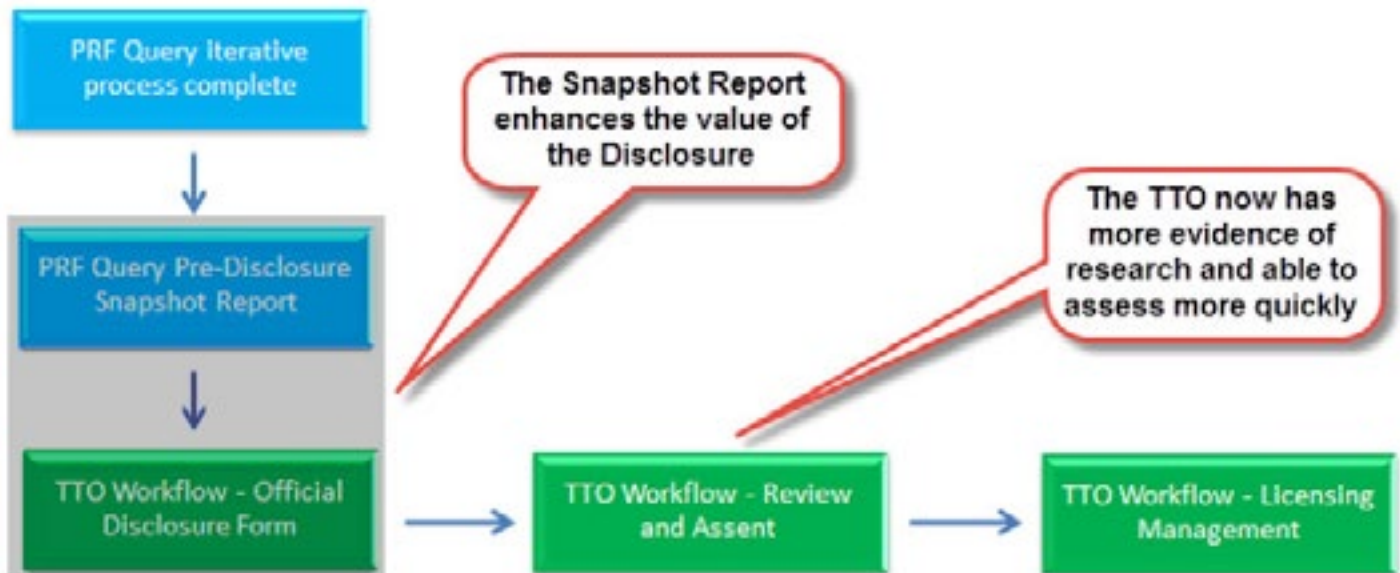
PRF Query Iterative process complete

The Snapshot Report enhances the value of the Disclosure

The TTO now has more evidence of research and able to assess more quickly

PRF Query Pre-Disclosure Snapshot Report

TTO Workflow - Official Disclosure Form

TTO Workflow - Review and Assent

TTO Workflow - Licensing Management